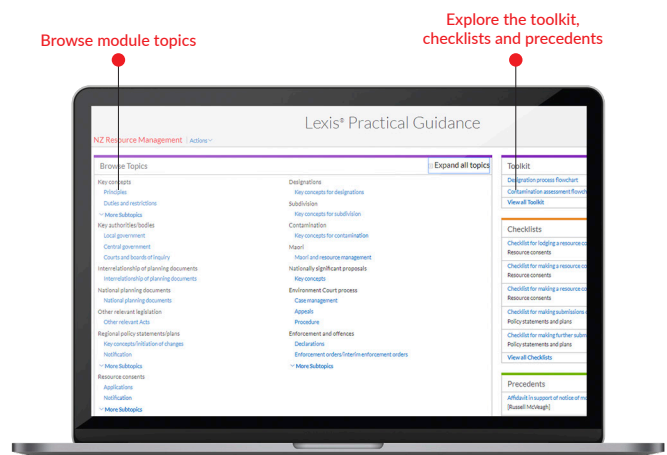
Browse module topics

Explore the toolkit, checklists and precedents

Lexis® Practical Guidance

NZ Resource Management | Actions

Browse Topics

Expand all topics

Key concepts
Principles
Duties and restrictions
More Subtopics
Key authorities/bodies
Local government
Central government
Courts and boards of inquiry
Interrelationship of planning documents
Interrelationship of planning documents
National planning documents
National planning documents
Other relevant legislation
Other relevant Acts
Regional policy statements/plans
Key concepts/initiation of changes
Notification
More Subtopics
Resource consents
Applications
Notification
More Subtopics

Designations
Key concepts for designations
Subdivision
Key concepts for subdivision
Contamination
Key concepts for contamination
Maori
Maori and resource management
Nationally significant proposals
Key concepts
Environment Court process
Case management
Appeals
Procedure
Enforcement and offences
Declarations
Enforcement orders/interim enforcement orders
More Subtopics

Toolkit
Designation process flowchart
Contamination assessment flowch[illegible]
View all Toolkit

Checklists
Checklist for lodging a resource co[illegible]
Resource consents
Checklist for making a resource co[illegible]
Resource consents
Checklist for making a resource co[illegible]
Resource consents
Checklist for making submissions a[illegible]
Policy statements and plans
Checklist for making further subm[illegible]
Policy statements and plans
View all Checklists

Precedents
Affidavit in support of notice of mo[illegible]
[Russell McVeagh]